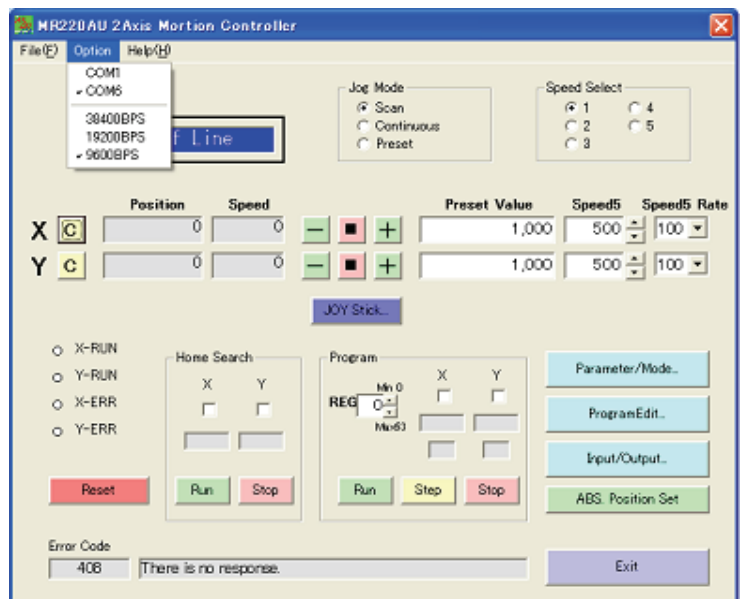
MR220AU 2Axis Mortion Controller

File(F) Option Help(H)

COM1
COM6
38400BPS
19200BPS
9600BPS

f Line

Jog Mode
Scan
Continuous
Preset

Speed Select
1
2
3
4
5

Position Speed Preset Value Speed5 Speed5 Rate

X C 0 0 – ■ + 1,000 500 100

Y C 0 0 – ■ + 1,000 500 100

JOY Stick..

X-RUN
Y-RUN
X-ERR
Y-ERR

Home Search
X Y

Program
X Y
Min 0
REG 0
Max63

Parameter/Mode..

ProgramEdit..

Input/Output..

Reset

Run Stop

Run Step Stop

ABS. Position Set

Error Code
408 There is no response.

Exit